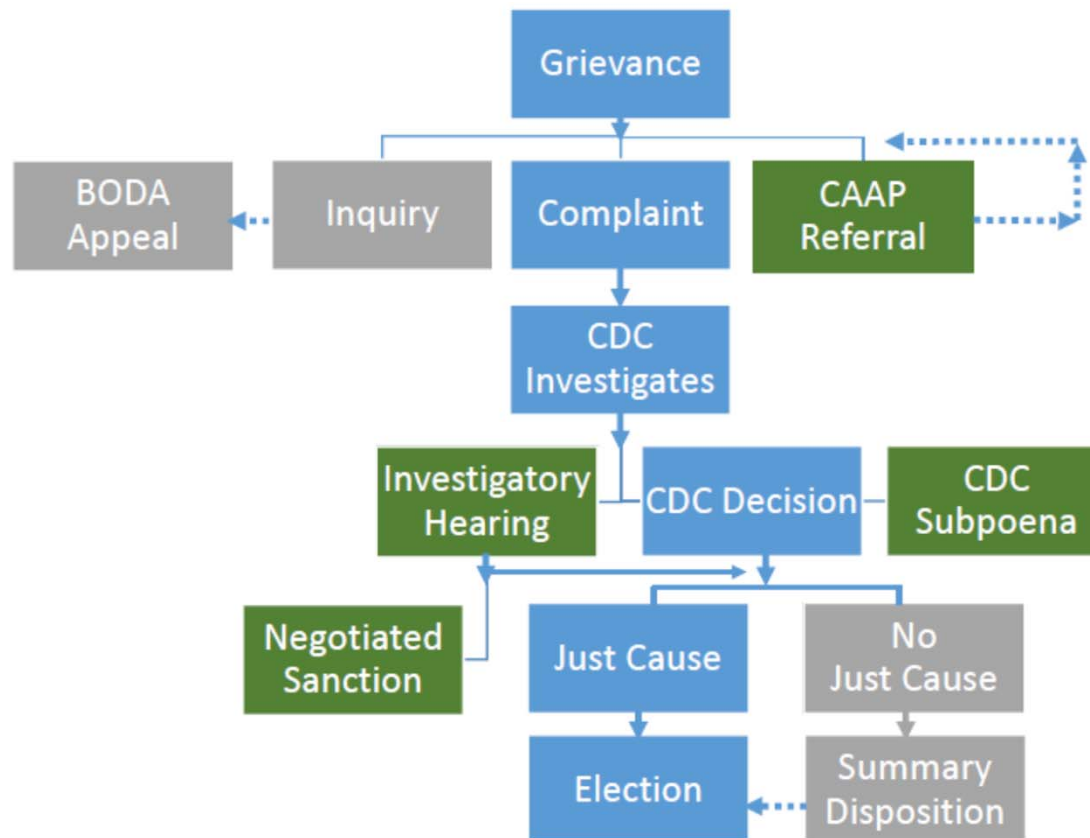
Grievance

BODA Appeal

Inquiry

Complaint

CAAP Referral

CDC Investigates

Investigatory Hearing

CDC Decision

CDC Subpoena

Negotiated Sanction

Just Cause

No Just Cause

Election

Summary Disposition